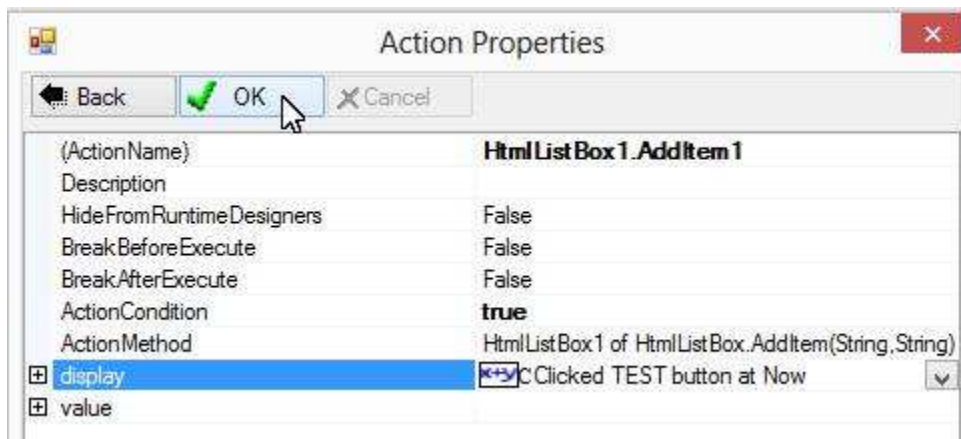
Action Properties

Back OK Cancel

| | |
|---|---|
| (ActionName) | HtmlListBox1.AddItem1 |
| Description | |
| HideFromRuntimeDesigners | False |
| BreakBeforeExecute | False |
| BreakAfterExecute | False |
| ActionCondition | true |
| ActionMethod | HtmlListBox1 of HtmlListBox.AddItem(String,String) |
| display | x+y Clicked TEST button at Now |
| value | |